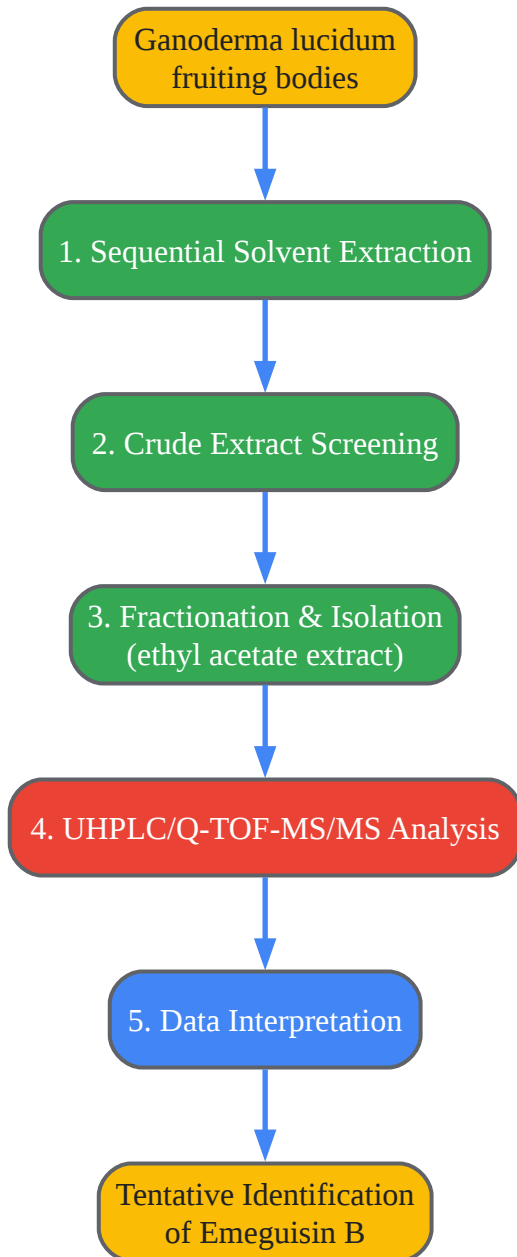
Ganoderma lucidum fruiting bodies

1. Sequential Solvent Extraction

2. Crude Extract Screening

3. Fractionation & Isolation (ethyl acetate extract)

4. UHPLC/Q-TOF-MS/MS Analysis

5. Data Interpretation

Tentative Identification of Emeguisin B